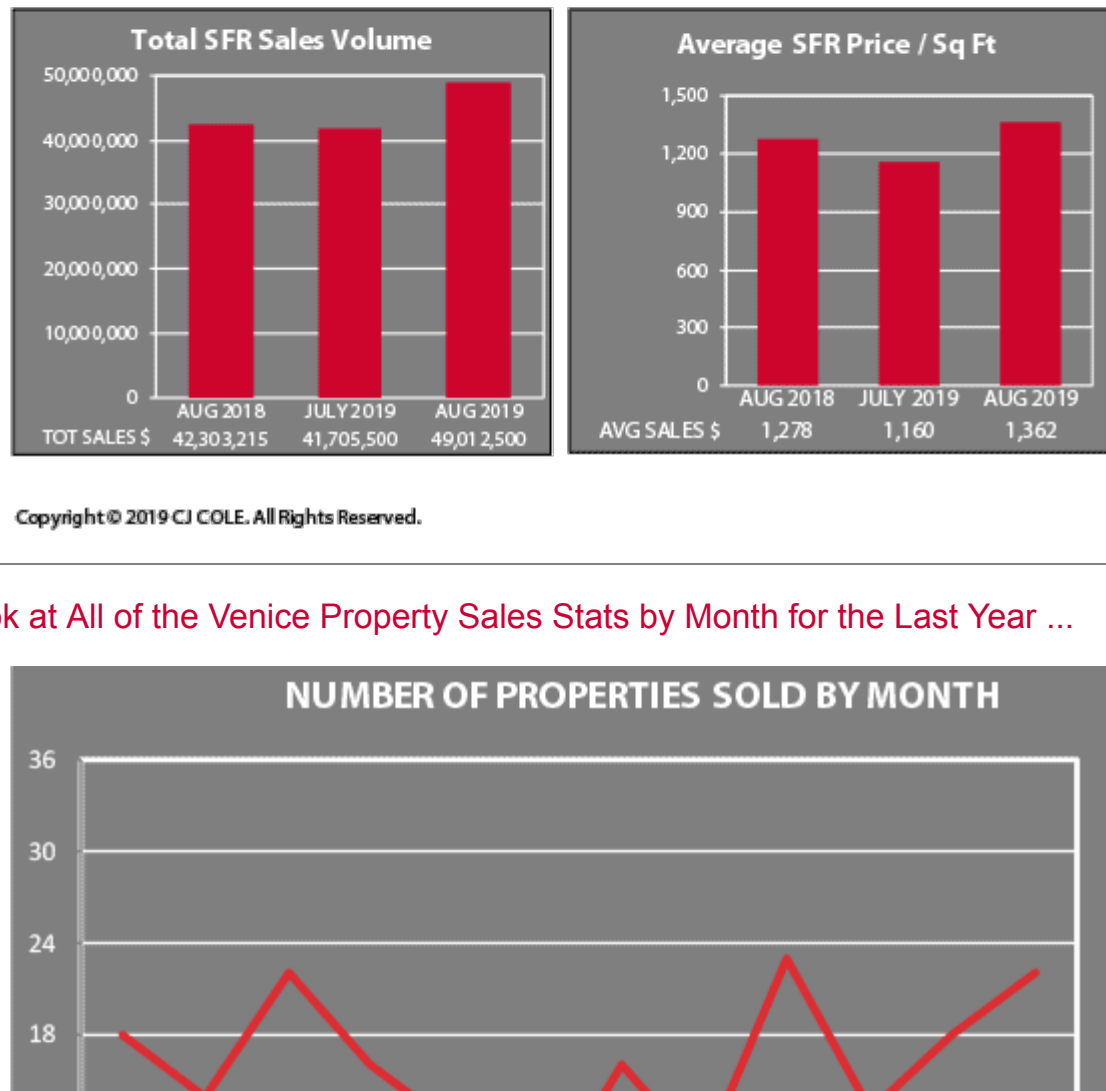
Total SFR Sales Volume

| | AUG 2018 | JULY 2019 | AUG 2019 |
|---|---|---|---|
| TOT SALES $ | 42,303,215 | 41,705,500 | 49,012,500 |

50,000,000
40,000,000
30,000,000
20,000,000
10,000,000
0

Average SFR Price / Sq Ft

| | AUG 2018 | JULY 2019 | AUG 2019 |
|---|---|---|---|
| AVG SALES $ | 1,278 | 1,160 | 1,362 |

1,500
1,200
900
600
300
0

Copyright © 2019 CJ COLE. All Rights Reserved.

k at All of the Venice Property Sales Stats by Month for the Last Year ...

NUMBER OF PROPERTIES SOLD BY MONTH

36
30
24
18